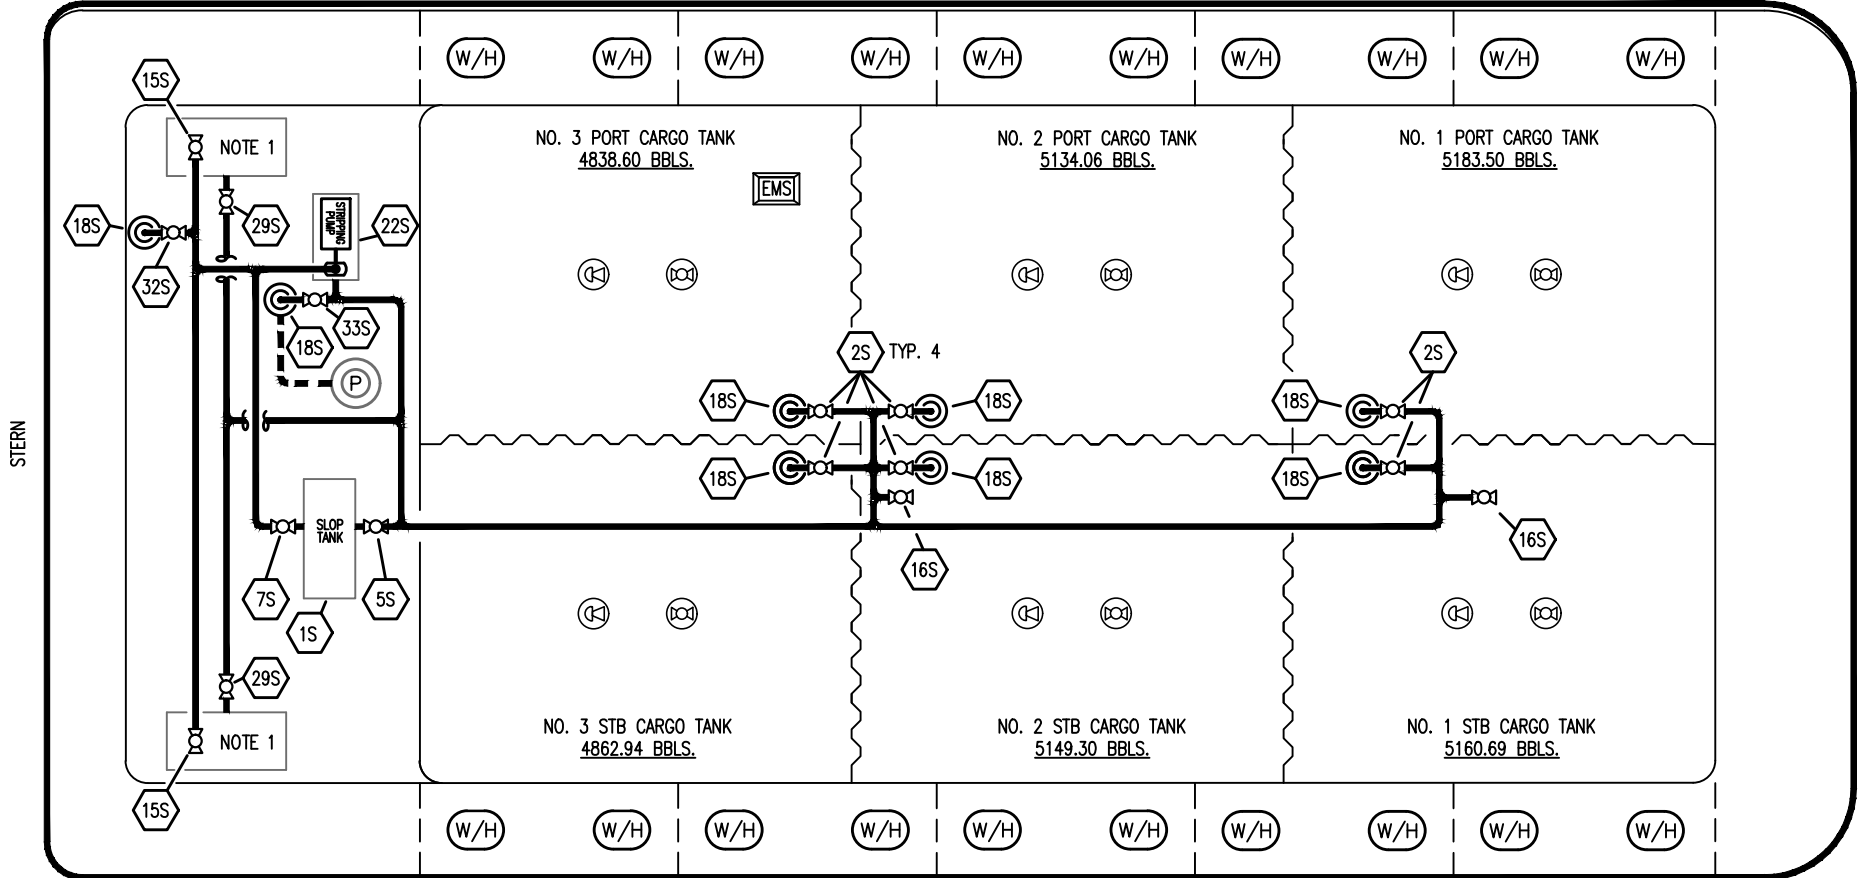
STERN

W/H W/H W/H W/H W/H W/H W/H W/H W/H W/H

15S
NOTE 1
29S
18S
32S
STRIPPING PUMP
22S
33S
18S
P

NO. 3 PORT CARGO TANK
4838.60 BBLS.

EMS

NO. 2 PORT CARGO TANK
5134.06 BBLS.

NO. 1 PORT CARGO TANK
5183.50 BBLS.

2S TYP. 4
2S
18S
18S
18S
18S
18S
18S

SLOP TANK
7S
1S
5S
16S
16S

29S
NOTE 1
15S

NO. 3 STB CARGO TANK
4862.94 BBLS.

NO. 2 STB CARGO TANK
5149.30 BBLS.

NO. 1 STB CARGO TANK
5160.69 BBLS.

W/H W/H W/H W/H W/H W/H W/H W/H W/H W/H